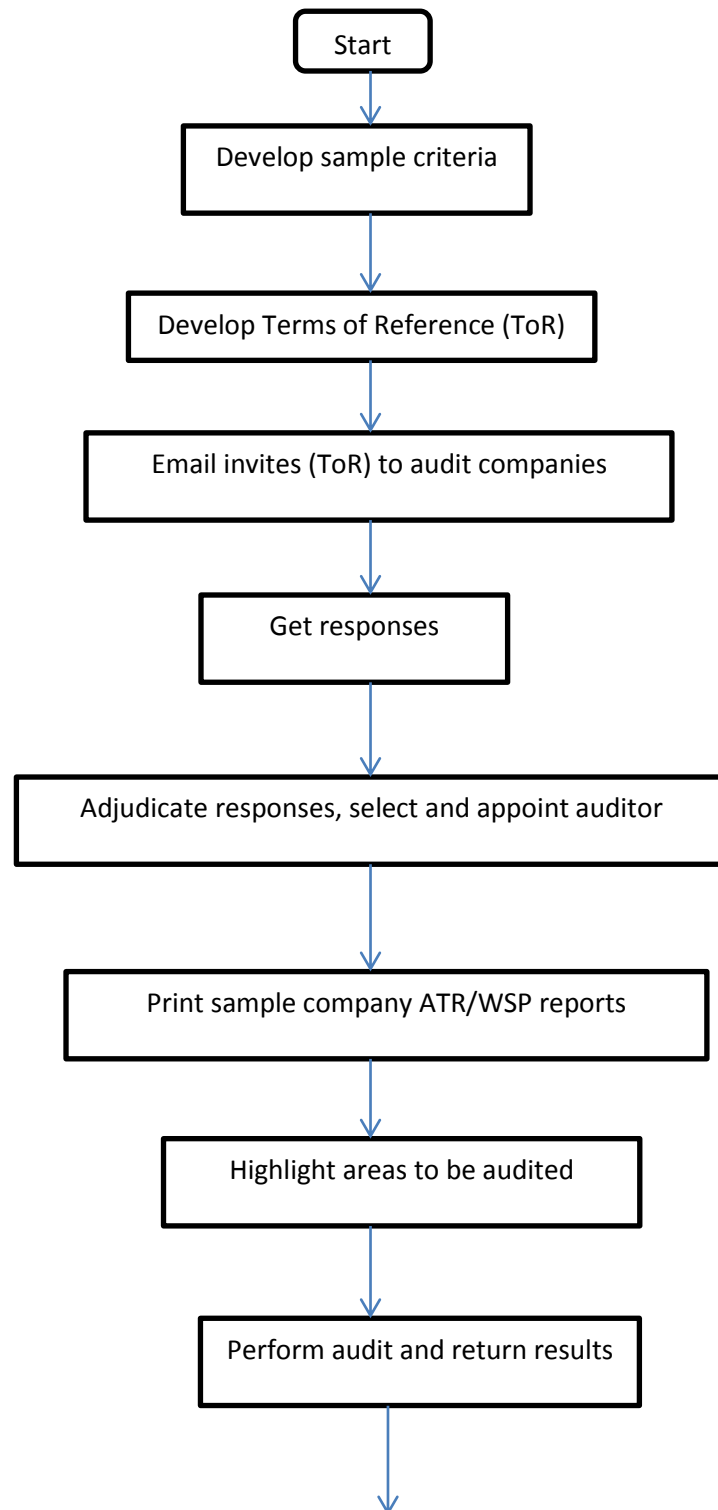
Start

Develop sample criteria

Develop Terms of Reference (ToR)

Email invites (ToR) to audit companies

Get responses

Adjudicate responses, select and appoint auditor

Print sample company ATR/WSP reports

Highlight areas to be audited

Perform audit and return results